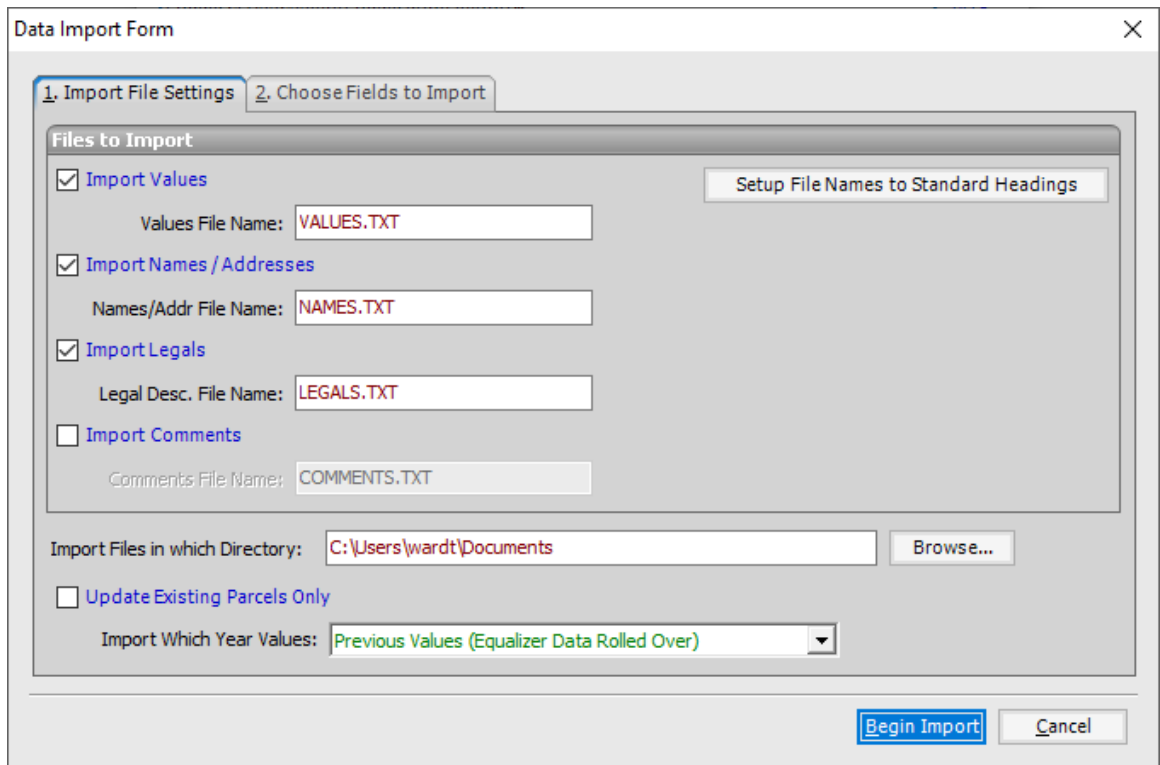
Data Import Form

1. Import File Settings
2. Choose Fields to Import

Files to Import

Import Values

Setup File Names to Standard Headings

Values File Name: VALUES.TXT

Import Names / Addresses

Names/Addr File Name: NAMES.TXT

Import Legals

Legal Desc. File Name: LEGALS.TXT

Import Comments

Comments File Name: COMMENTS.TXT

Import Files in which Directory: C:\Users\wardt\Documents

Browse...

Update Existing Parcels Only

Import Which Year Values: Previous Values (Equalizer Data Rolled Over)

Begin Import

Cancel